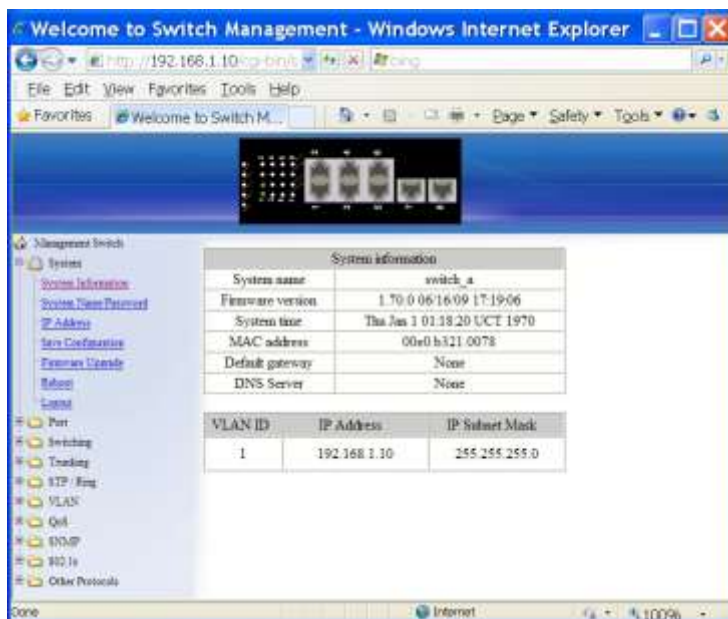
Welcome to Switch Management - Windows Internet Explorer

http://192.168.1.10/cgi-bin/s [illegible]

Bing

File Edit View Favorites Tools Help

Favorites Welcome to Switch M...

Page ▾ Safety ▾ Tools ▾

Management Switch
System
System Information
System Name/Password
IP Address
Save Configuration
Firmware Upgrade
Reboot
Logout
Port
Switching
Trunking
STP / Ring
VLAN
QoS
SNMP
802.1x
Other Protocols

| System information | |
|---|---|
| System name | switch_a |
| Firmware version | 1.70.0 06/16/09 17:19:06 |
| System time | Thu Jan 1 01:18:20 UCT 1970 |
| MAC address | 00e0.b321.0078 |
| Default gateway | None |
| DNS Server | None |

| VLAN ID | IP Address | IP Subnet Mask |
|---|---|---|
| 1 | 192.168.1.10 | 255.255.255.0 |

Done

Internet

100%